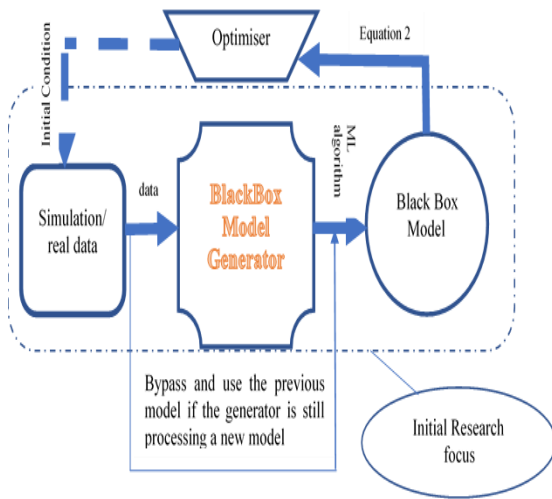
Optimiser

Equation 2

Initial Condition

ML algorithm

data

Simulation/ real data

BlackBox Model Generator

Black Box Model

Bypass and use the previous model if the generator is still processing a new model

Initial Research focus